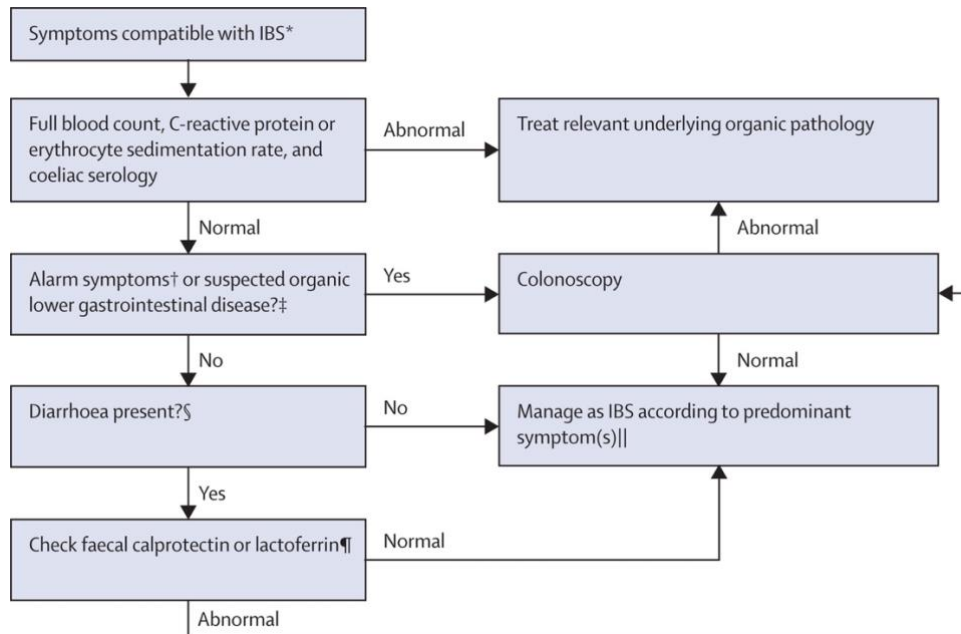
Symptoms compatible with IBS*

Full blood count, C-reactive protein or erythrocyte sedimentation rate, and coeliac serology

Abnormal

Treat relevant underlying organic pathology

Normal

Abnormal

Alarm symptoms† or suspected organic lower gastrointestinal disease?‡

Yes

Colonoscopy

No

Normal

Diarrhoea present?§

No

Manage as IBS according to predominant symptom(s)||

Yes

Check faecal calprotectin or lactoferrin¶

Normal

Abnormal